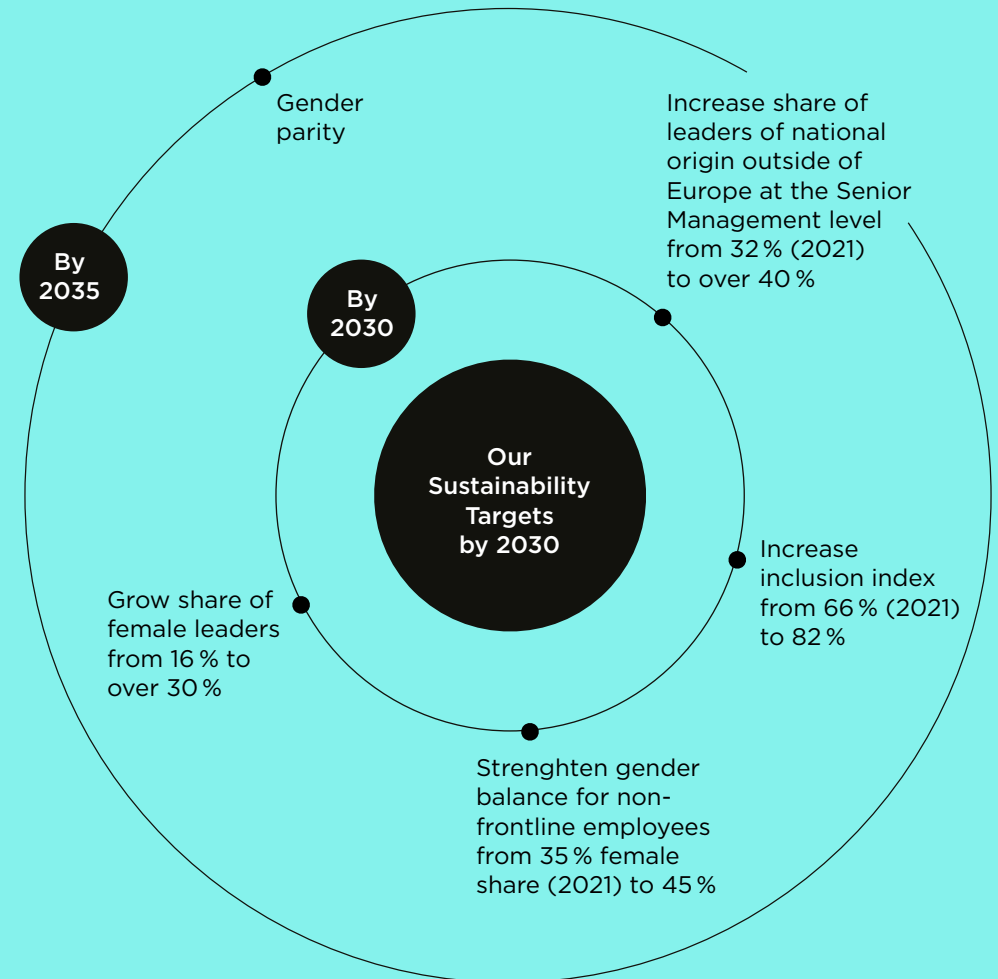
Gender parity

Increase share of leaders of national origin outside of Europe at the Senior Management level from 32 % (2021) to over 40 %

By 2035

By 2030

Our Sustainability Targets by 2030

Increase inclusion index from 66 % (2021) to 82 %

Grow share of female leaders from 16 % to over 30 %

Strenghten gender balance for non-frontline employees from 35 % female share (2021) to 45 %